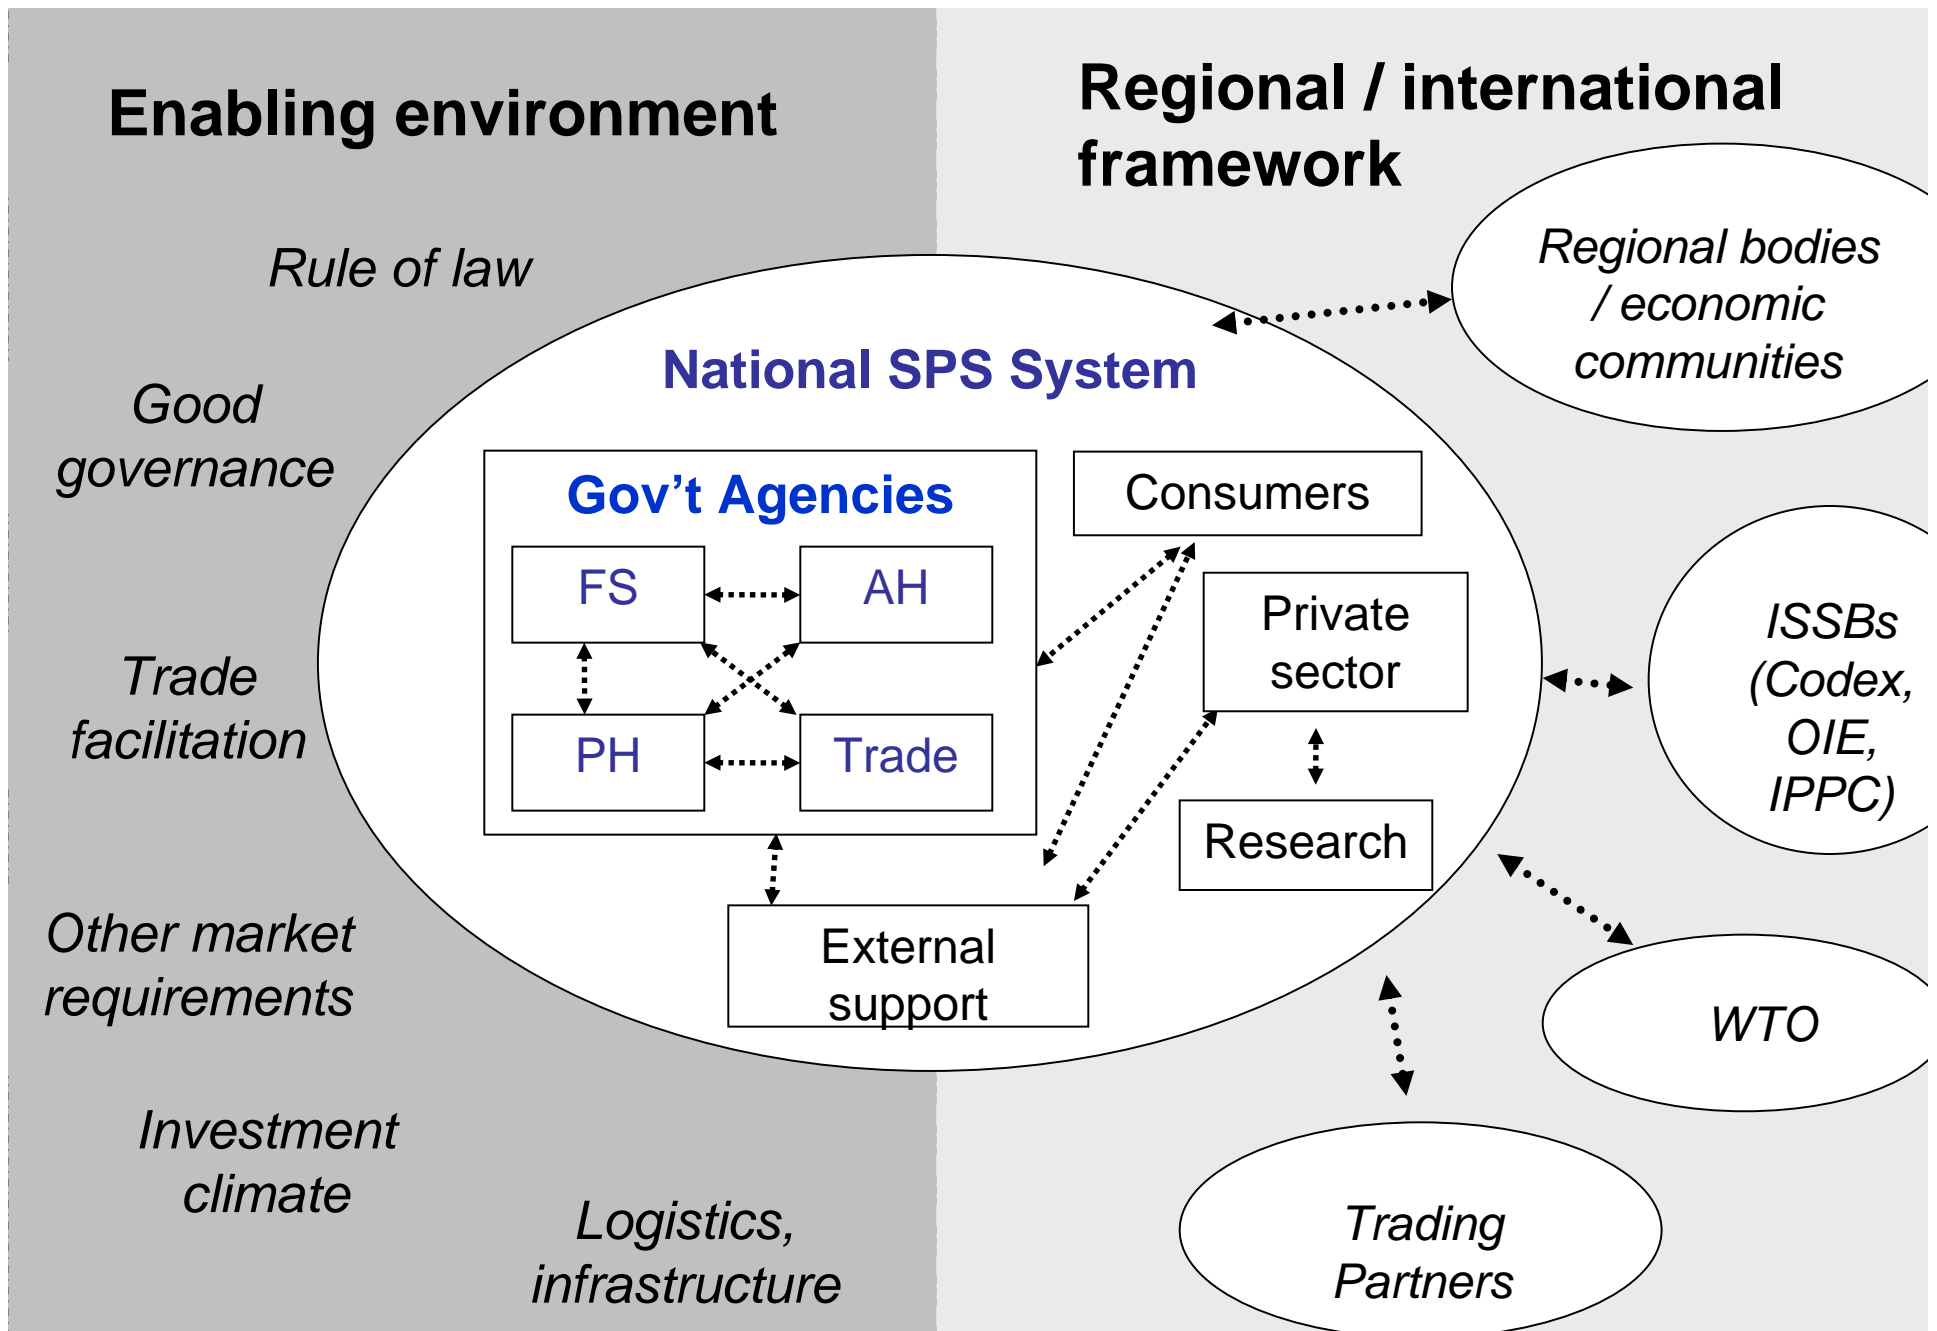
Enabling environment

Regional / international framework

Rule of law

Good governance

Trade facilitation

Other market requirements

Investment climate

Logistics, infrastructure

National SPS System

Gov't Agencies

FS

AH

PH

Trade

Consumers

Private sector

Research

External support

Regional bodies / economic communities

ISSBs (Codex, OIE, IPPC)

WTO

Trading Partners